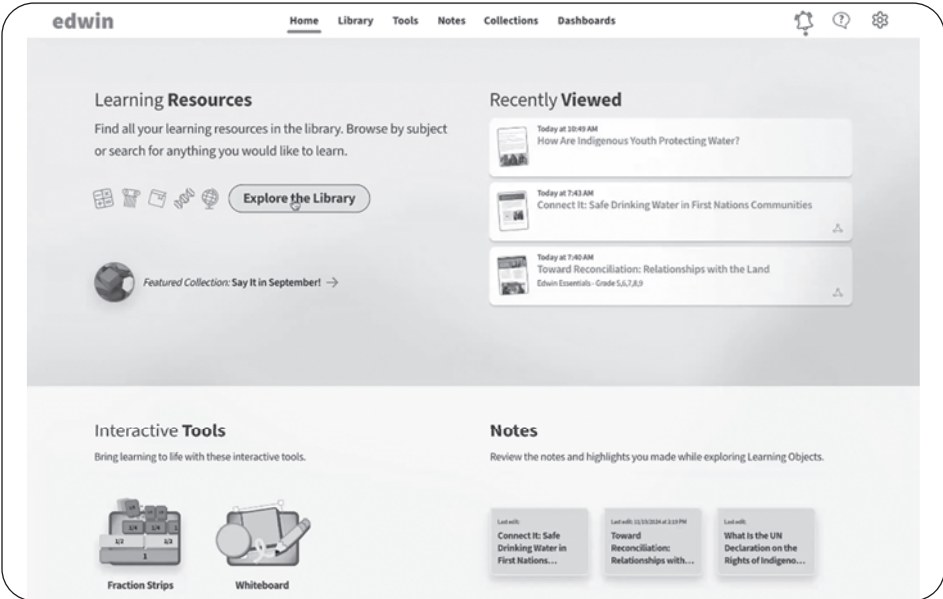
edwin

Home Library Tools Notes Collections Dashboards

Learning Resources

Find all your learning resources in the library. Browse by subject or search for anything you would like to learn.

Explore the Library

Featured Collection: Say It in September! →

Recently Viewed

Today at 10:49 AM
How Are Indigenous Youth Protecting Water?

Today at 7:43 AM
Connect It: Safe Drinking Water in First Nations Communities

Today at 7:40 AM
Toward Reconciliation: Relationships with the Land
Edwin Essentials - Grade 5,6,7,8,9

Interactive Tools

Bring learning to life with these interactive tools.

1/4 1/4 1/3 1/2 1/3 1/2 1

Fraction Strips

Whiteboard

Notes

Review the notes and highlights you made while exploring Learning Objects.

Last edit:
Connect It: Safe Drinking Water in First Nations…

Last edit: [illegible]
Toward Reconciliation: Relationships with…

Last edit:
What Is the UN Declaration on the Rights of Indigeno…